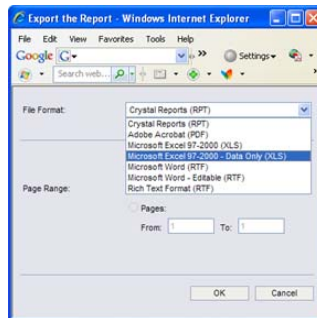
Export the Report - Windows Internet Explorer

File Edit View Favorites Tools Help

Google G Settings

Search web...

File Format: Crystal Reports (RPT)

Crystal Reports (RPT)
Adobe Acrobat (PDF)
Microsoft Excel 97-2000 (XLS)
Microsoft Excel 97-2000 - Data Only (XLS)
Microsoft Word (RTF)
Microsoft Word - Editable (RTF)
Rich Text Format (RTF)

Page Range:

Pages:

From: 1 To: 1

OK Cancel